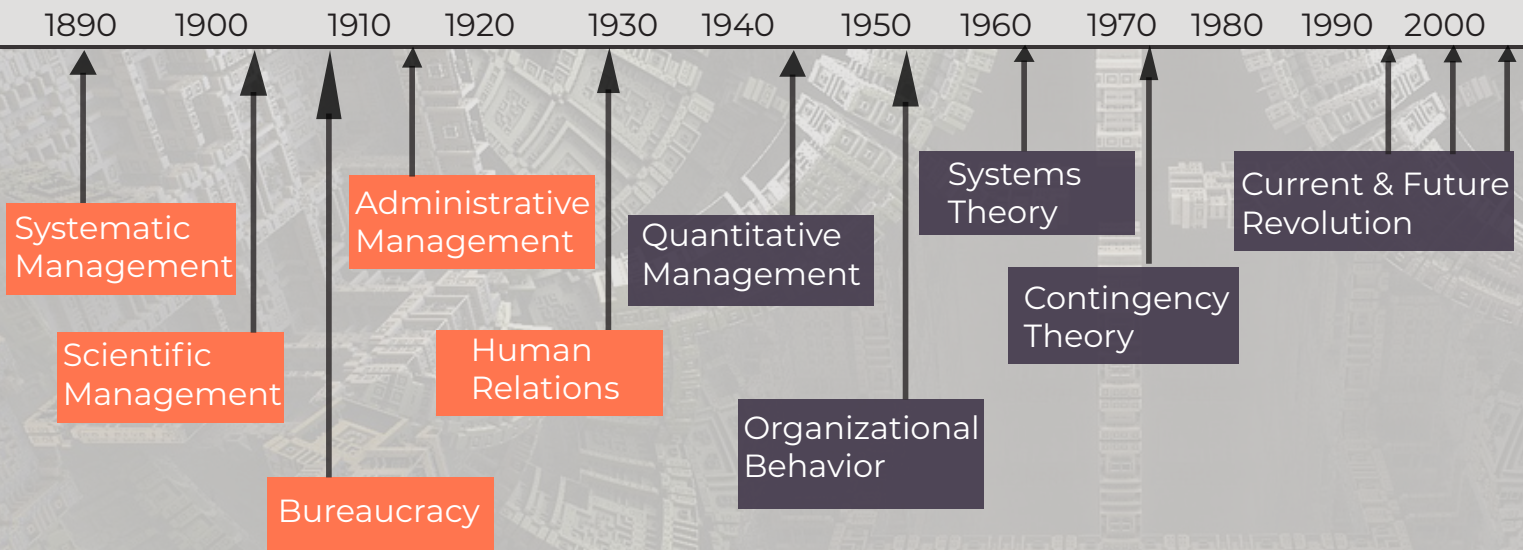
1890 1900 1910 1920 1930 1940 1950 1960 1970 1980 1990 2000

Systematic Management

Scientific Management

Bureaucracy

Administrative Management

Human Relations

Quantitative Management

Organizational Behavior

Systems Theory

Contingency Theory

Current & Future Revolution